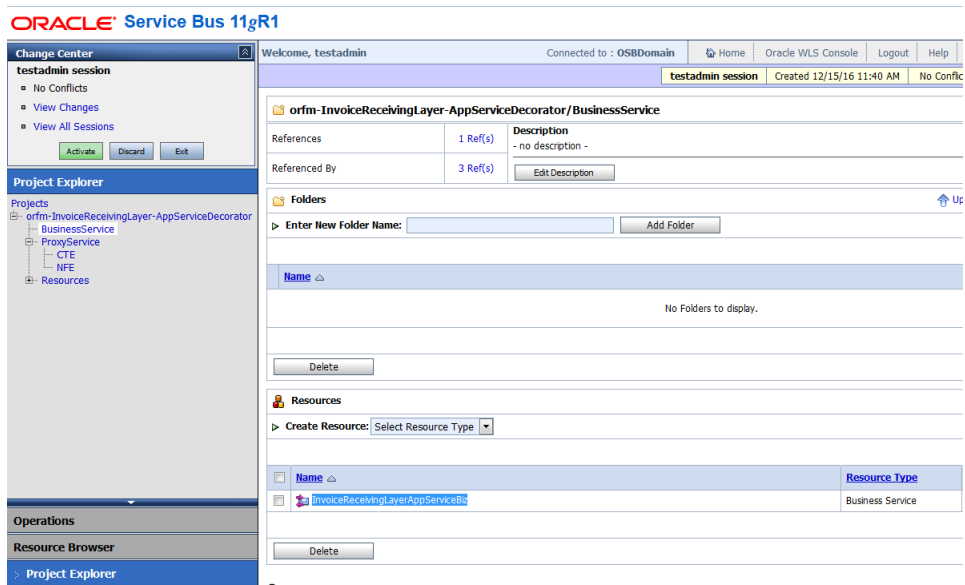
ORACLE Service Bus 11gR1

Change Center
testadmin session
No Conflicts
View Changes
View All Sessions
Activate Discard Exit

Project Explorer
Projects
orfm-InvoiceReceivingLayer-AppServiceDecorator
BusinessService
ProxyService
CTE
NFE
Resources

Operations
Resource Browser
Project Explorer

Welcome, testadmin
Connected to : OSBDomain
Home
Oracle WLS Console
Logout
Help
testadmin session
Created 12/15/16 11:40 AM
No Confl

orfm-InvoiceReceivingLayer-AppServiceDecorator/BusinessService

| References | 1 Ref(s) | Description - no description - |
|---|---|---|
| Referenced By | 3 Ref(s) | Edit Description |

Folders
Up
Enter New Folder Name: Add Folder

Name
No Folders to display.

Delete

Resources
Create Resource: Select Resource Type

| | Name | Resource Type |
|---|---|---|
| | InvoiceReceivingLayerAppServiceBiz | Business Service |

Delete